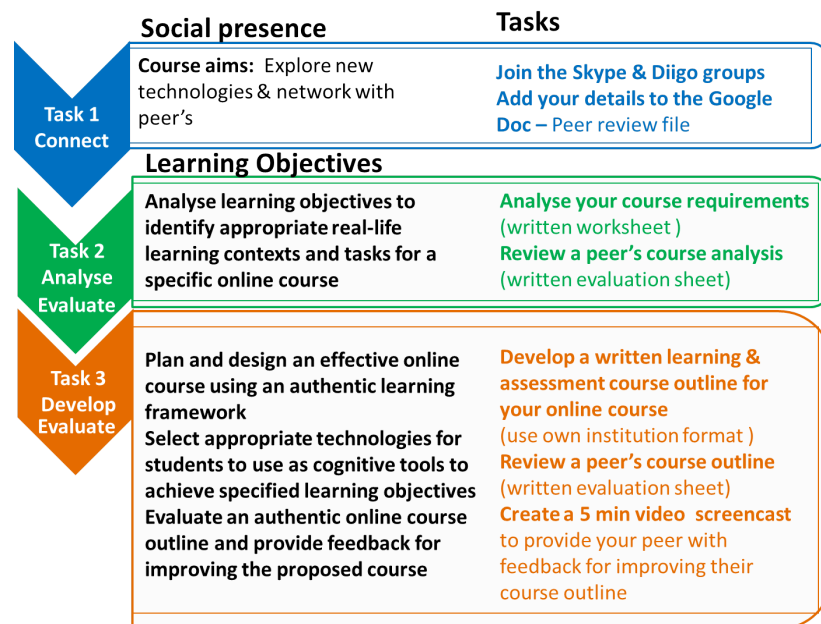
Social presence

Tasks

Task 1 Connect

Course aims: Explore new technologies & network with peer's

Join the Skype & Diigo groups
Add your details to the Google Doc – Peer review file

Learning Objectives

Task 2 Analyse Evaluate

Analyse learning objectives to identify appropriate real-life learning contexts and tasks for a specific online course

Analyse your course requirements (written worksheet )
Review a peer's course analysis (written evaluation sheet)

Task 3 Develop Evaluate

Plan and design an effective online course using an authentic learning framework
Select appropriate technologies for students to use as cognitive tools to achieve specified learning objectives
Evaluate an authentic online course outline and provide feedback for improving the proposed course

Develop a written learning & assessment course outline for your online course (use own institution format )
Review a peer's course outline (written evaluation sheet)
Create a 5 min video screencast to provide your peer with feedback for improving their course outline